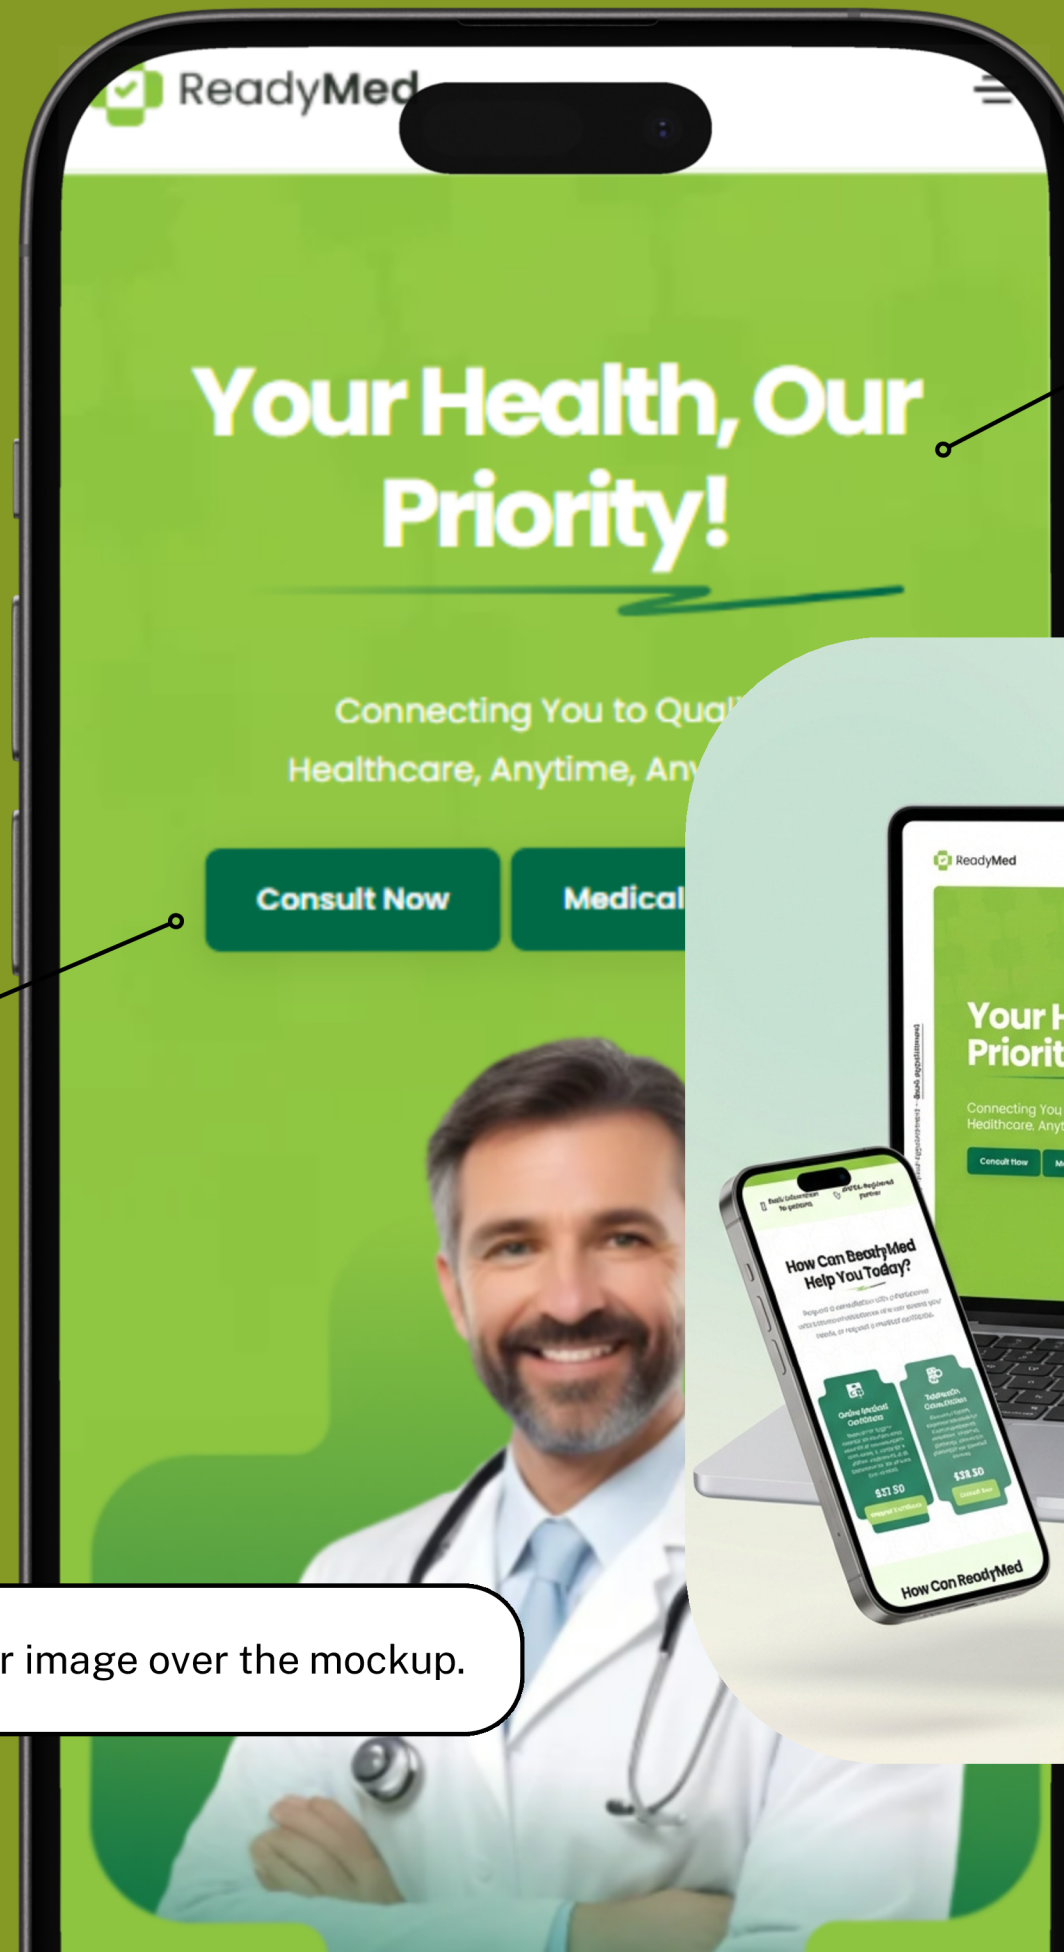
ReadyMed

Your Health, Our Priority!

Connecting You to Qual
Healthcare, Anytime, An

Consult Now

Medical

r image over the mockup.

ReadyMed

Your H
Priorit

Connecting You
Healthcare, Anyt

Consult Now

How Can ReadyMed Help You Today?

Online Medical Certificate

Telehealth Consultation

$37.50

$38.50

How Can ReadyMed